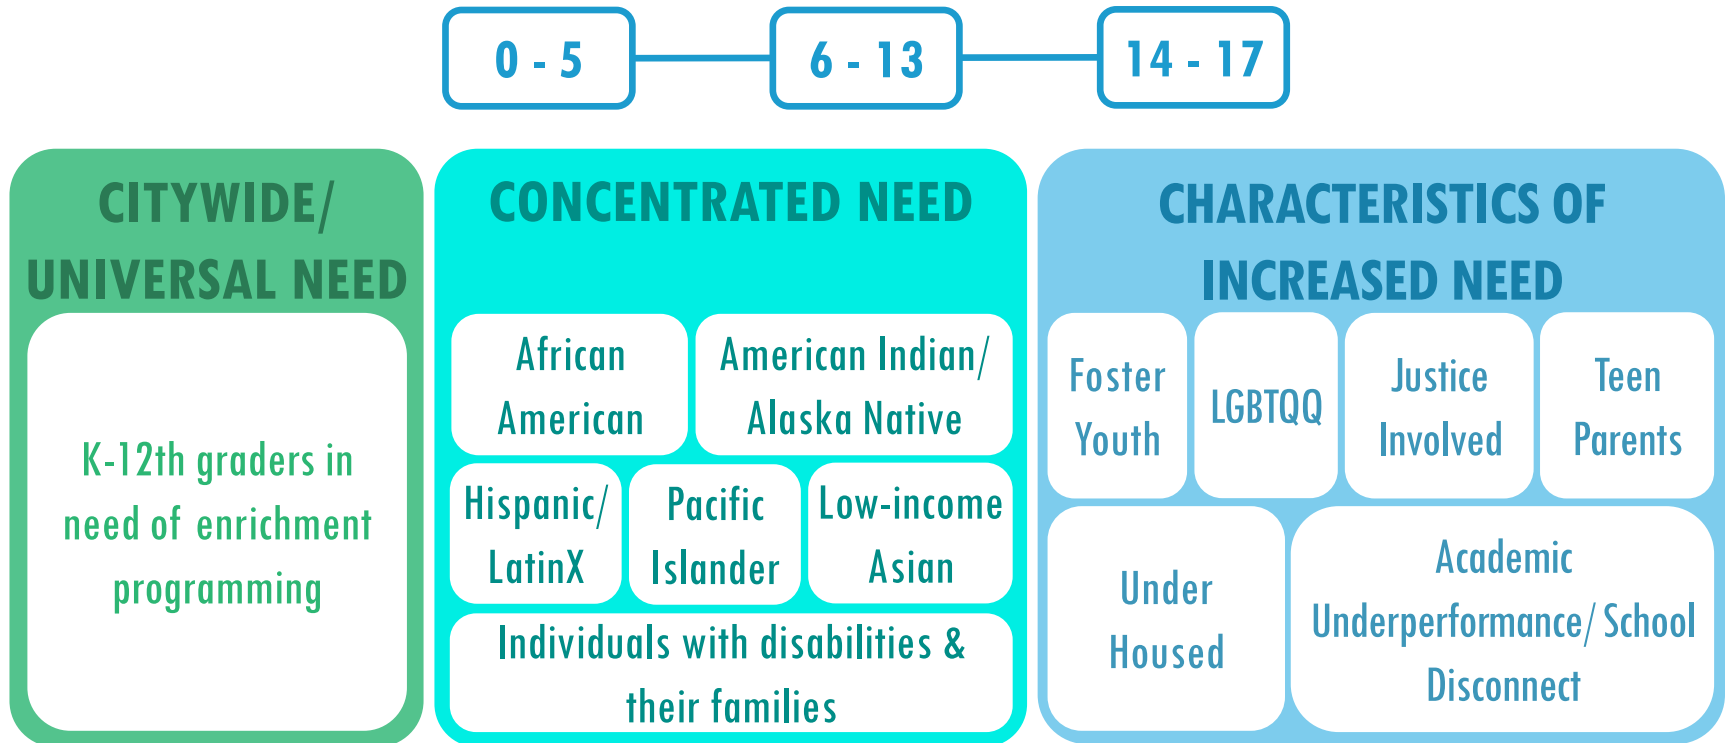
0 - 5

6 - 13

14 - 17

CITYWIDE/ UNIVERSAL NEED

K-12th graders in need of enrichment programming

CONCENTRATED NEED

African American

American Indian/ Alaska Native

Hispanic/ LatinX

Pacific Islander

Low-income Asian

Individuals with disabilities & their families

CHARACTERISTICS OF INCREASED NEED

Foster Youth

LGBTQQ

Justice Involved

Teen Parents

Under Housed

Academic Underperformance/ School Disconnect